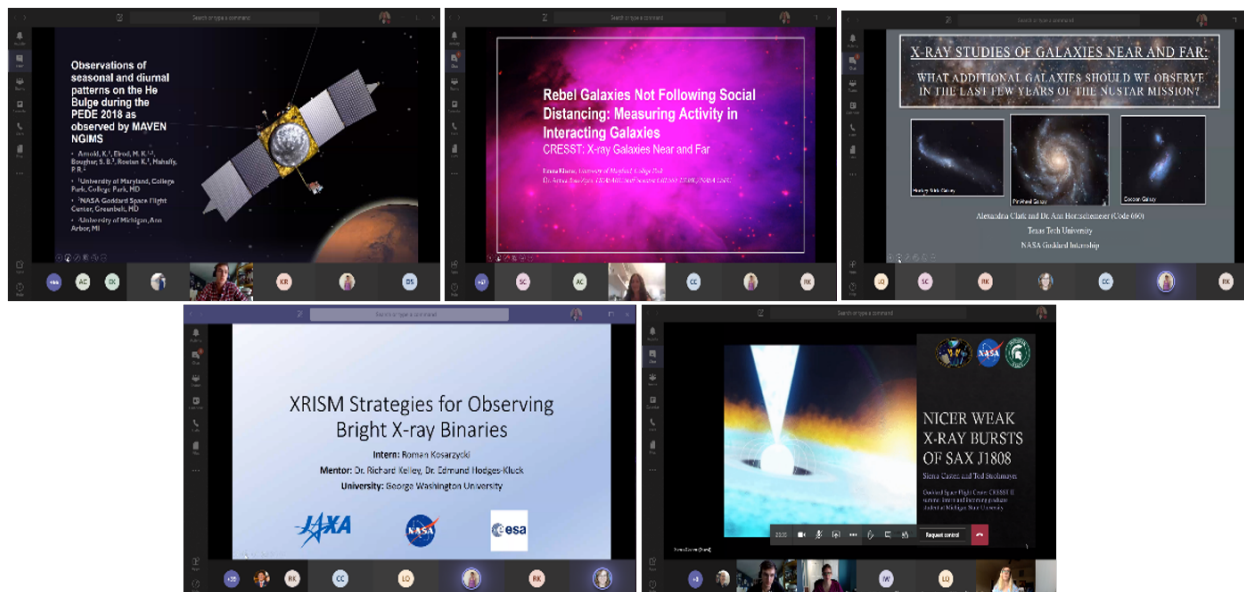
Search or type a command

Observations of seasonal and diurnal patterns on the He Bulge during the PEDE 2018 as observed by MAVEN NGIMS

• Arnold, K.¹, Elrod, M. K.¹,², Boughner, S. B.³, Roelan K.¹, Mahaffy, P.R.²

• ¹University of Maryland, College Park, College Park, MD

• ²NASA Goddard Space Flight Center, Greenbelt, MD

• ³University of Michigan, Ann Arbor, MI

AC DK KR DS

Search or type a command

Rebel Galaxies Not Following Social Distancing: Measuring Activity in Interacting Galaxies

CRESST: X-ray Galaxies Near and Far

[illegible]

SC AC CC RK

Search or type a command

X-RAY STUDIES OF GALAXIES NEAR AND FAR:

WHAT ADDITIONAL GALAXIES SHOULD WE OBSERVE IN THE LAST FEW YEARS OF THE NUSTAR MISSION?

Hockey Stick Galaxy Pinwheel Galaxy Cocoon Galaxy

Alexandria Clark and Dr. Ann Hornschemeier (Code 660)

Texas Tech University

NASA Goddard Internship

JD SC RK CC RK

Search or type a command

XRISM Strategies for Observing Bright X-ray Binaries

Intern: Roman Kosarzycki

Mentor: Dr. Richard Kelley, Dr. Edmund Hodges-Kluck

University: George Washington University

JAXA NASA esa

RK CC LQ RK

Search or type a command

NICER WEAK X-RAY BURSTS OF SAX J1808

Sierra Casten and Ted Bookmayer

Goddard Space Flight Center, CRESST II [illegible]

Request control

IW LQ